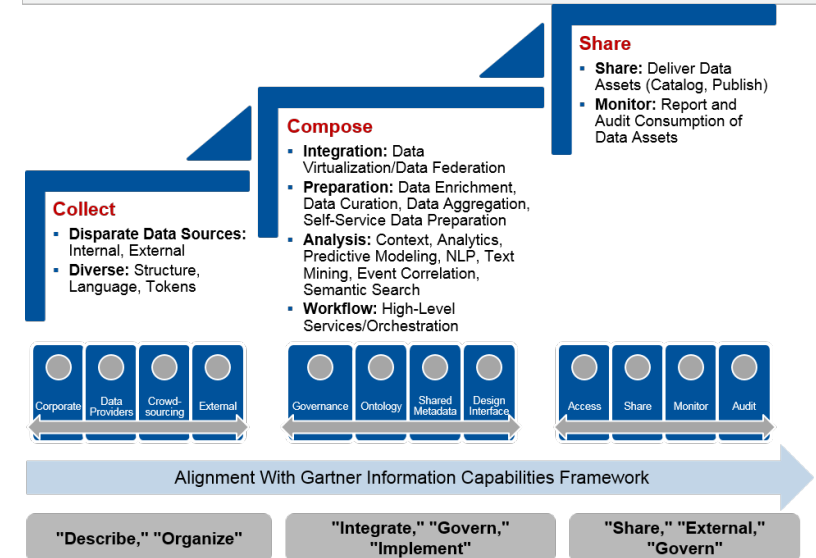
Share
▪ **Share:** Deliver Data Assets (Catalog, Publish)
▪ **Monitor:** Report and Audit Consumption of Data Assets

Compose
▪ **Integration:** Data Virtualization/Data Federation
▪ **Preparation:** Data Enrichment, Data Curation, Data Aggregation, Self-Service Data Preparation
▪ **Analysis:** Context, Analytics, Predictive Modeling, NLP, Text Mining, Event Correlation, Semantic Search
▪ **Workflow:** High-Level Services/Orchestration

Collect
▪ **Disparate Data Sources:** Internal, External
▪ **Diverse:** Structure, Language, Tokens

Corporate
Data Providers
Crowd-sourcing
External

Governance
Ontology
Shared Metadata
Design Interface

Access
Share
Monitor
Audit

Alignment With Gartner Information Capabilities Framework

"Describe," "Organize"

"Integrate," "Govern," "Implement"

"Share," "External," "Govern"